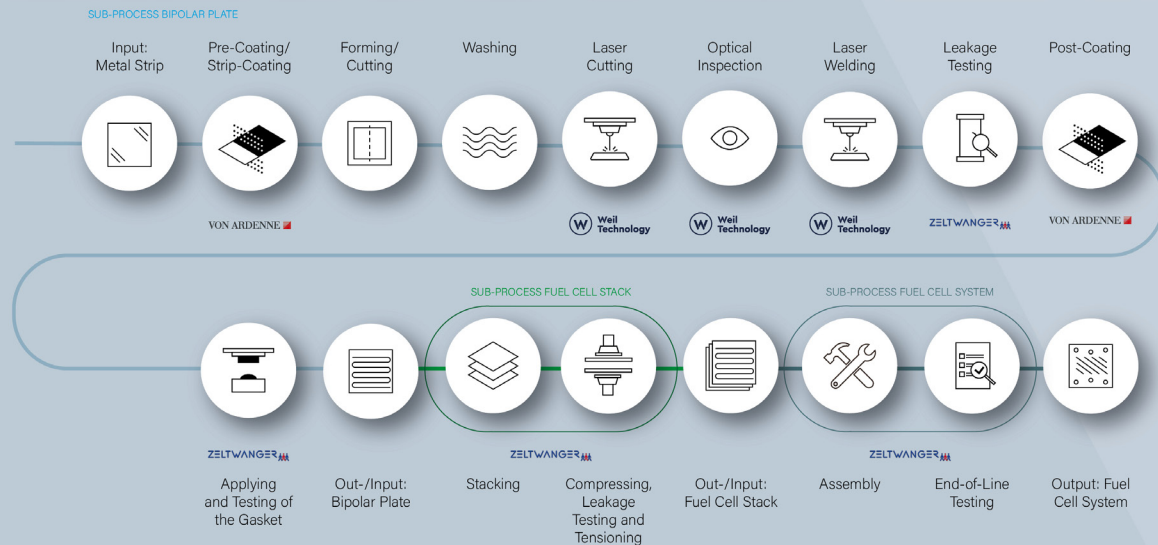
SUB-PROCESS BIPOLAR PLATE

Input: Metal Strip

Pre-Coating/ Strip-Coating

Forming/ Cutting

Washing

Laser Cutting

Optical Inspection

Laser Welding

Leakage Testing

Post-Coating

VON ARDENNE

Weil Technology

Weil Technology

Weil Technology

ZELTWANGER

VON ARDENNE

SUB-PROCESS FUEL CELL STACK

SUB-PROCESS FUEL CELL SYSTEM

ZELTWANGER

ZELTWANGER

ZELTWANGER

Applying and Testing of the Gasket

Out-/Input: Bipolar Plate

Stacking

Compressing, Leakage Testing and Tensioning

Out-/Input: Fuel Cell Stack

Assembly

End-of-Line Testing

Output: Fuel Cell System